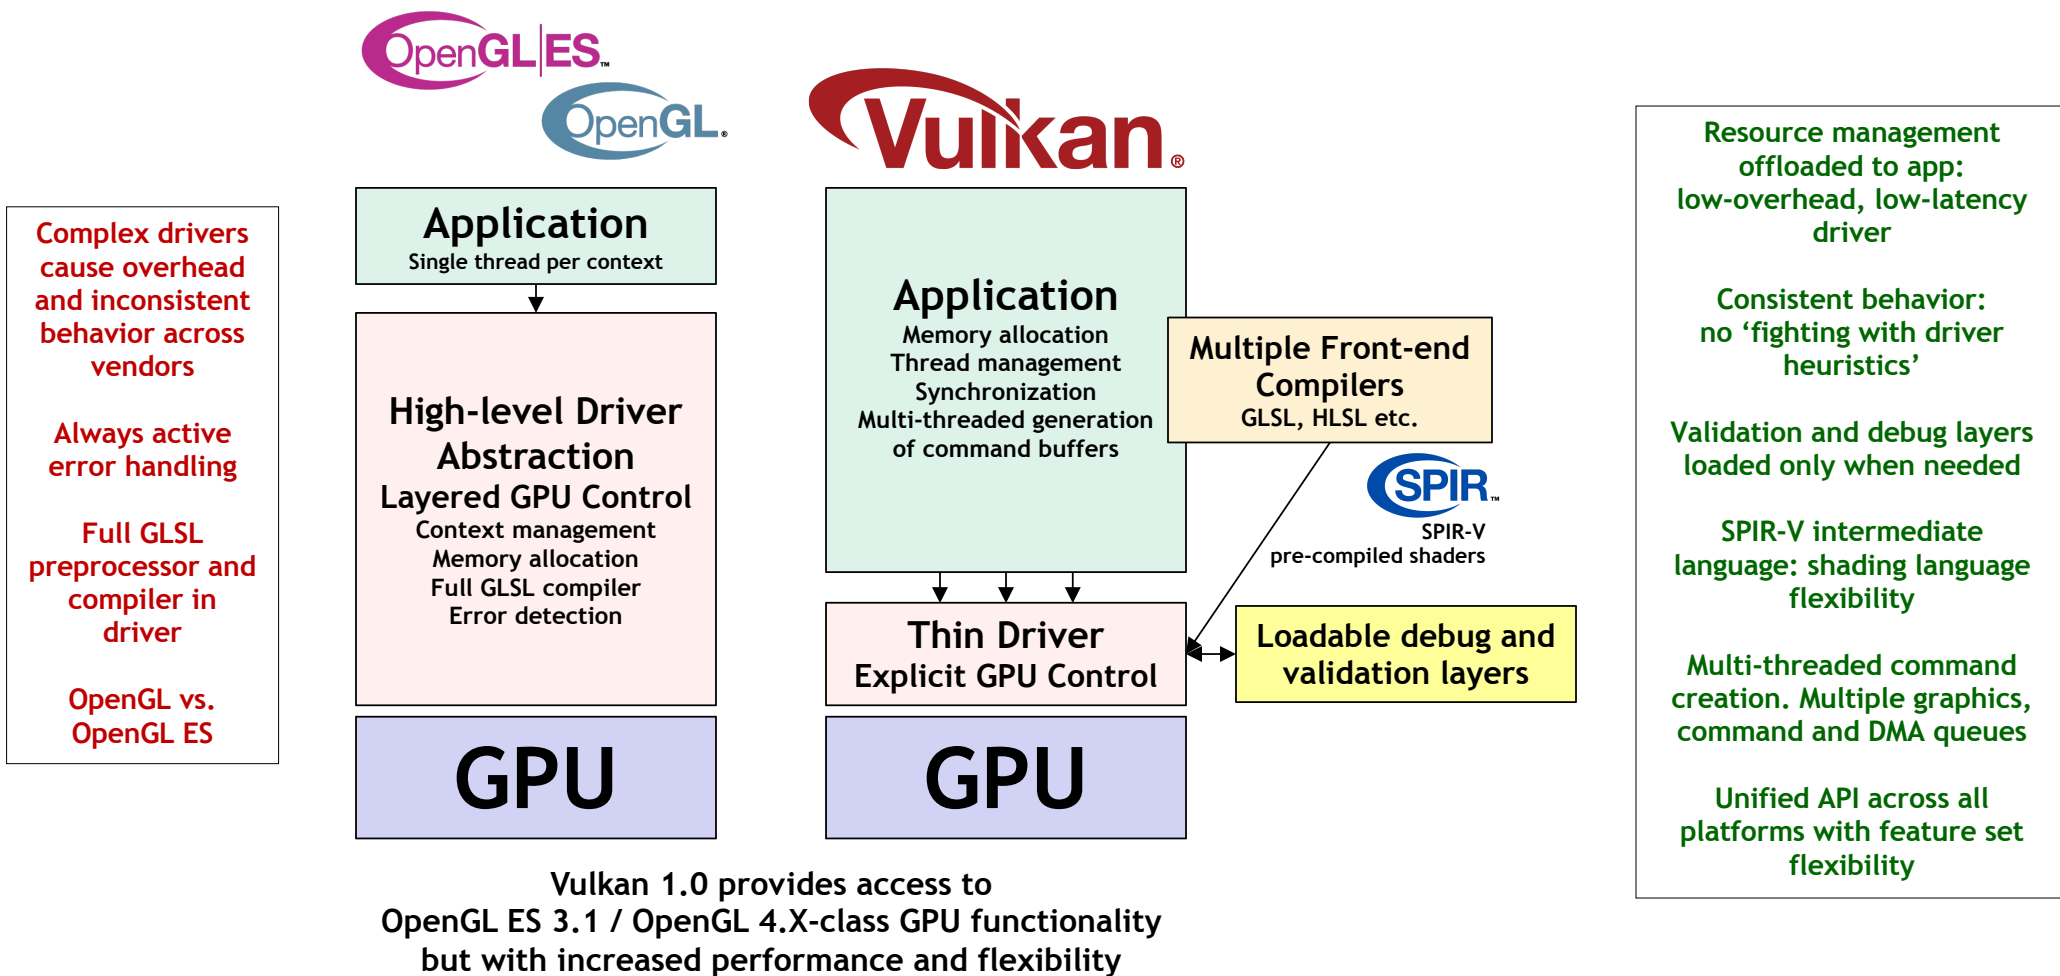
Complex drivers cause overhead and inconsistent behavior across vendors

Always active error handling

Full GLSL preprocessor and compiler in driver

OpenGL vs. OpenGL ES

OpenGL ES™

OpenGL®

Application
Single thread per context

High-level Driver Abstraction
Layered GPU Control
Context management
Memory allocation
Full GLSL compiler
Error detection

GPU

Vulkan®

Application
Memory allocation
Thread management
Synchronization
Multi-threaded generation of command buffers

Multiple Front-end Compilers
GLSL, HLSL etc.

SPIR™
SPIR-V
pre-compiled shaders

Thin Driver
Explicit GPU Control

Loadable debug and validation layers

GPU

Vulkan 1.0 provides access to OpenGL ES 3.1 / OpenGL 4.X-class GPU functionality but with increased performance and flexibility

Resource management offloaded to app: low-overhead, low-latency driver

Consistent behavior: no ‘fighting with driver heuristics’

Validation and debug layers loaded only when needed

SPIR-V intermediate language: shading language flexibility

Multi-threaded command creation. Multiple graphics, command and DMA queues

Unified API across all platforms with feature set flexibility